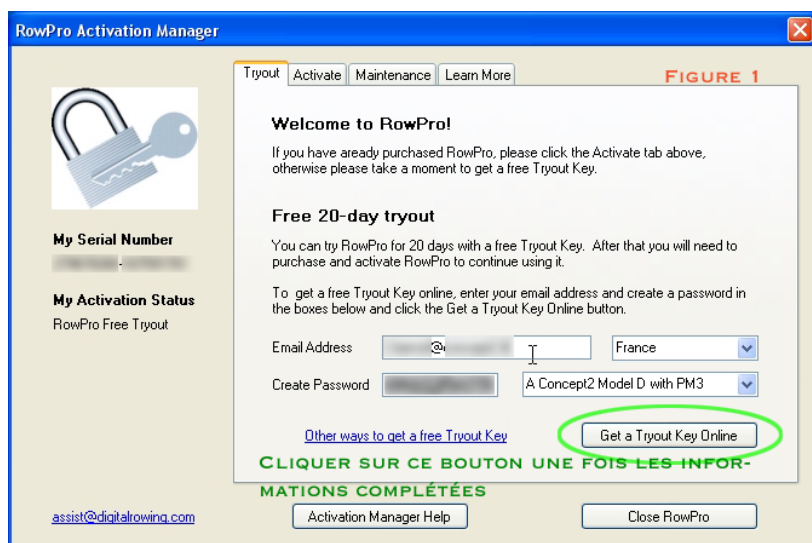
RowPro Activation Manager

Tryout | Activate | Maintenance | Learn More

FIGURE 1

Welcome to RowPro!

If you have aready purchased RowPro, please click the Activate tab above, otherwise please take a moment to get a free Tryout Key.

Free 20-day tryout

You can try RowPro for 20 days with a free Tryout Key. After that you will need to purchase and activate RowPro to continue using it.

To get a free Tryout Key online, enter your email address and create a password in the boxes below and click the Get a Tryout Key Online button.

My Serial Number
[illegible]-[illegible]

My Activation Status
RowPro Free Tryout

Email Address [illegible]@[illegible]
France

Create Password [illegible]
A Concept2 Model D with PM3

Other ways to get a free Tryout Key

Get a Tryout Key Online

CLIQUER SUR CE BOUTON UNE FOIS LES INFORMATIONS COMPLÉTÉES

assist@digitalrowing.com

Activation Manager Help

Close RowPro